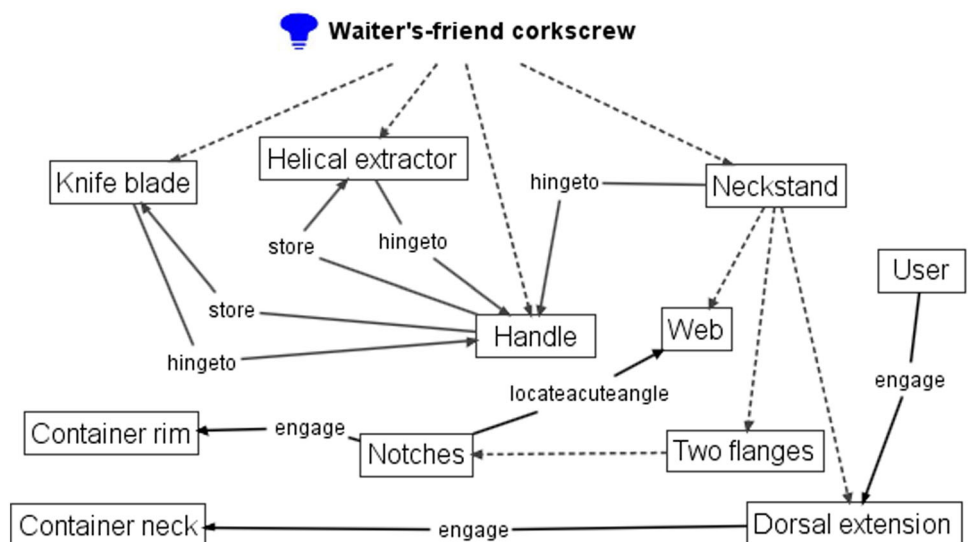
Waiter's-friend corkscrew

Knife blade

Helical extractor

Neckstand

hingeto

store

hingeto

User

store

Handle

Web

hingeto

engage

locateacuteangle

Container rim

engage

Notches

Two flanges

Container neck

engage

Dorsal extension